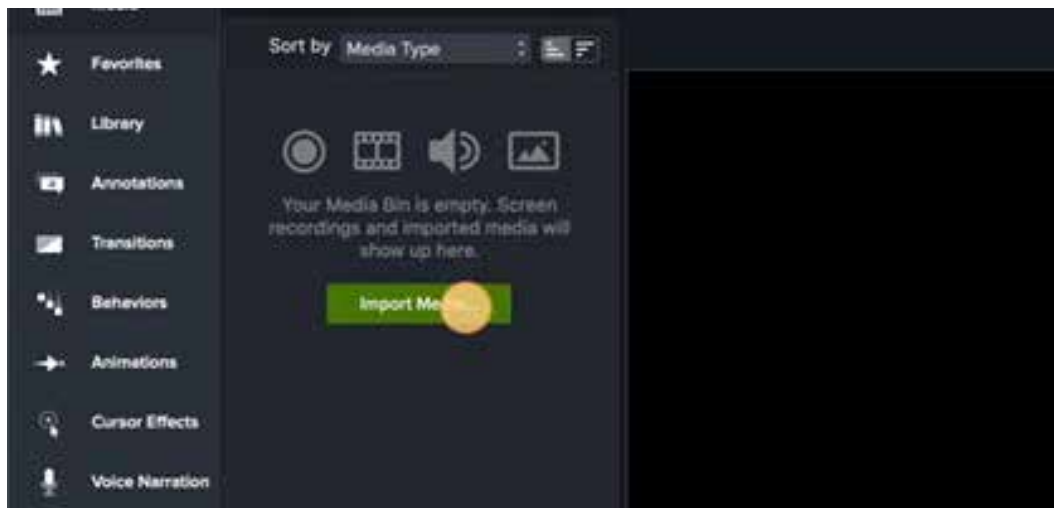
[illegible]

Favorites

Library

Annotations

Transitions

Behaviors

Animations

Cursor Effects

Voice Narration

Sort by Media Type

Your Media Bin is empty. Screen recordings and imported media will show up here.

Import Me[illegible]